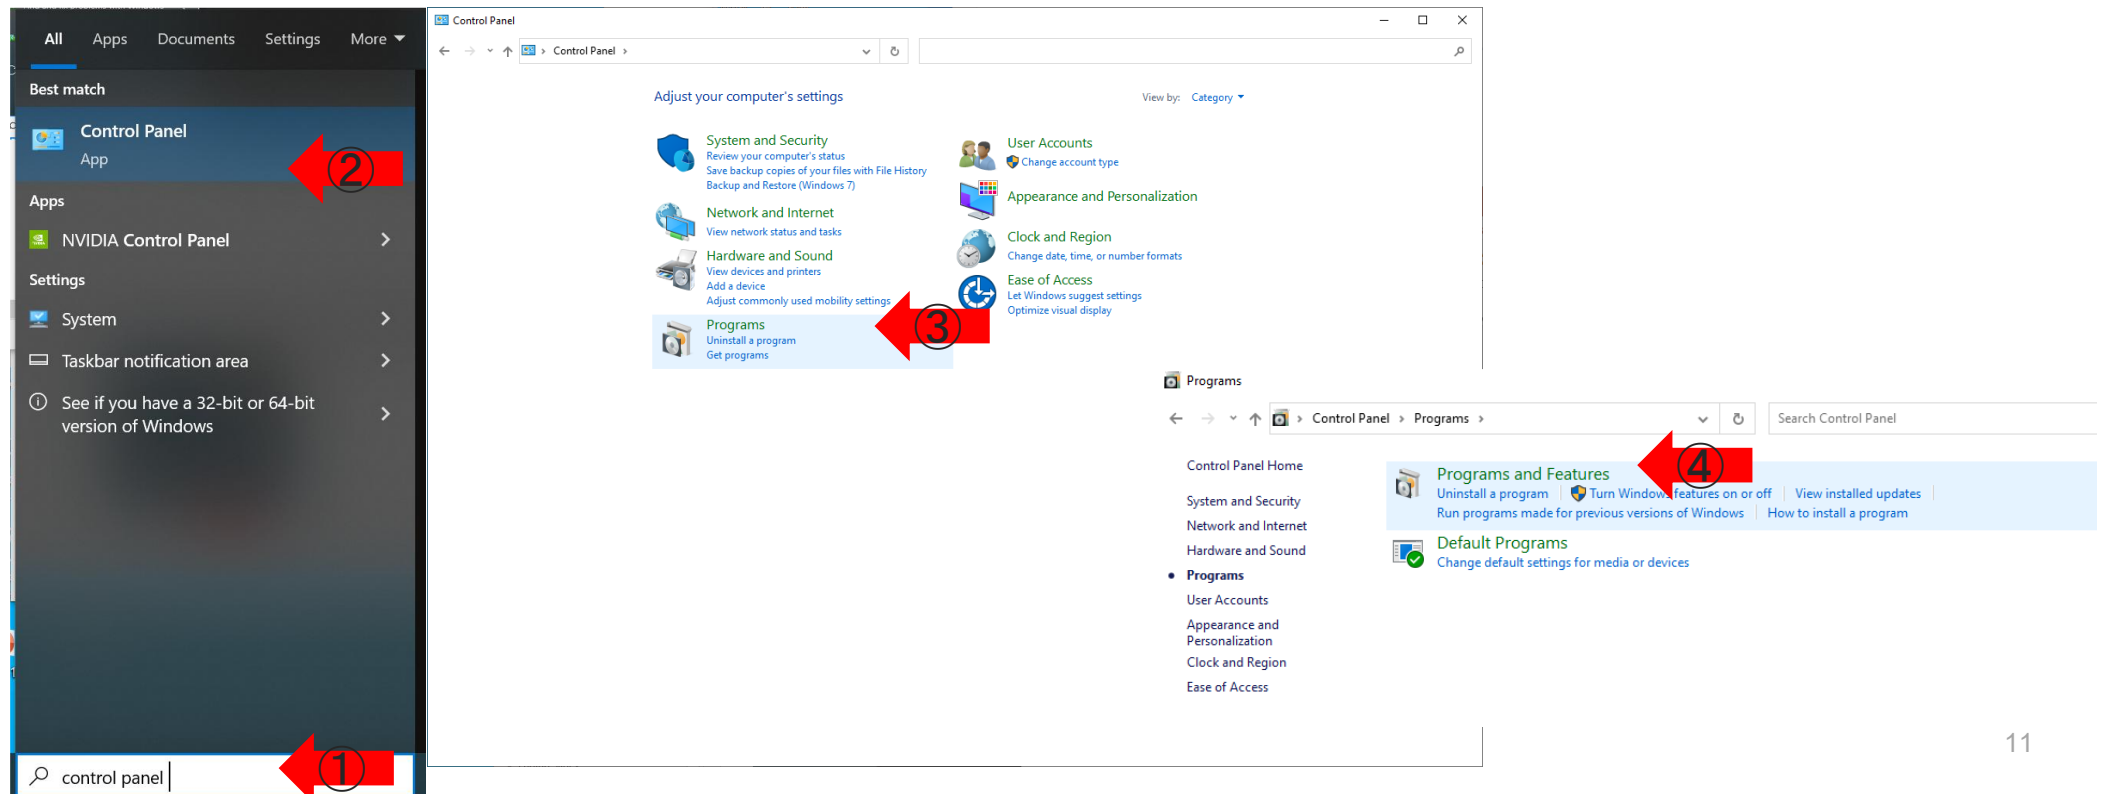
All Apps Documents Settings More

Best match

Control Panel
App

②

Apps

NVIDIA Control Panel

Settings

System

Taskbar notification area

See if you have a 32-bit or 64-bit version of Windows

control panel

①

Control Panel

Control Panel

Adjust your computer's settings

View by: Category

System and Security
Review your computer's status
Save backup copies of your files with File History
Backup and Restore (Windows 7)

Network and Internet
View network status and tasks

Hardware and Sound
View devices and printers
Add a device
Adjust commonly used mobility settings

Programs
Uninstall a program
Get programs

③

User Accounts
Change account type

Appearance and Personalization

Clock and Region
Change date, time, or number formats

Ease of Access
Let Windows suggest settings
Optimize visual display

Programs

Control Panel › Programs ›

Search Control Panel

Control Panel Home

System and Security

Network and Internet

Hardware and Sound

Programs

User Accounts

Appearance and Personalization

Clock and Region

Ease of Access

Programs and Features
Uninstall a program | Turn Windows features on or off | View installed updates
Run programs made for previous versions of Windows | How to install a program

④

Default Programs
Change default settings for media or devices

11